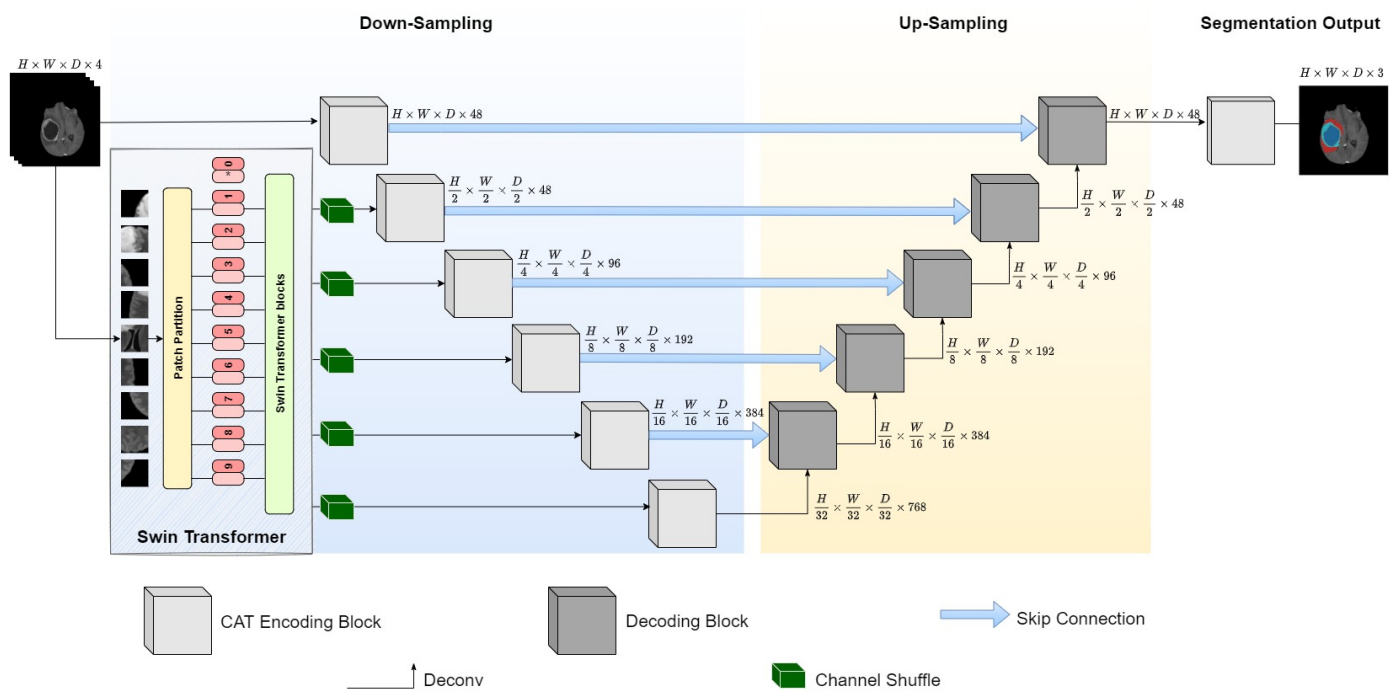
Down-Sampling

Up-Sampling

Segmentation Output

$H \times W \times D \times 4$

$H \times W \times D \times 48$

$H \times W \times D \times 48$

$H \times W \times D \times 3$

*0

1

2

3

4

5

6

7

8

9

Patch Partition

Swin Transformer blocks

$\frac{H}{2} \times \frac{W}{2} \times \frac{D}{2} \times 48$

$\frac{H}{2} \times \frac{W}{2} \times \frac{D}{2} \times 48$

$\frac{H}{4} \times \frac{W}{4} \times \frac{D}{4} \times 96$

$\frac{H}{4} \times \frac{W}{4} \times \frac{D}{4} \times 96$

$\frac{H}{8} \times \frac{W}{8} \times \frac{D}{8} \times 192$

$\frac{H}{8} \times \frac{W}{8} \times \frac{D}{8} \times 192$

$\frac{H}{16} \times \frac{W}{16} \times \frac{D}{16} \times 384$

$\frac{H}{16} \times \frac{W}{16} \times \frac{D}{16} \times 384$

$\frac{H}{32} \times \frac{W}{32} \times \frac{D}{32} \times 768$

Swin Transformer

CAT Encoding Block

Decoding Block

Skip Connection

Deconv

Channel Shuffle